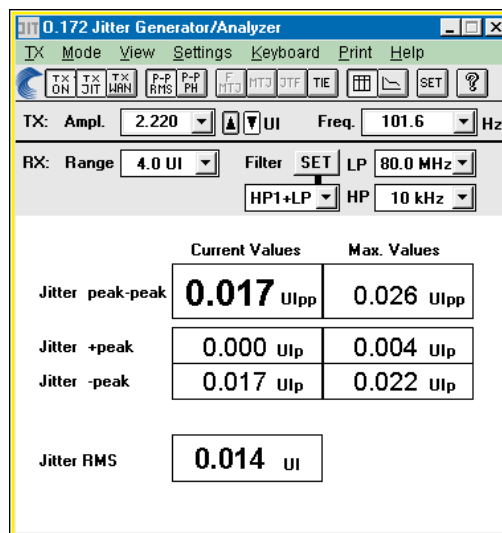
O.172 Jitter Generator/Analyzer

TX Mode View Settings Keyboard Print Help

TX ON TX JIT TX WAN P-P RMS P-P PH F MTJ MTJ JTF TIE SET ?

TX: Ampl. 2.220 UI Freq. 101.6 Hz

RX: Range 4.0 UI Filter SET LP 80.0 MHz

HP1+LP HP 10 kHz

| | Current Values | Max. Values |
|---|---|---|
| Jitter peak-peak | 0.017 UIpp | 0.026 UIpp |
| Jitter +peak | 0.000 UIp | 0.004 UIp |
| Jitter -peak | 0.017 UIp | 0.022 UIp |
| Jitter RMS | 0.014 UI | |